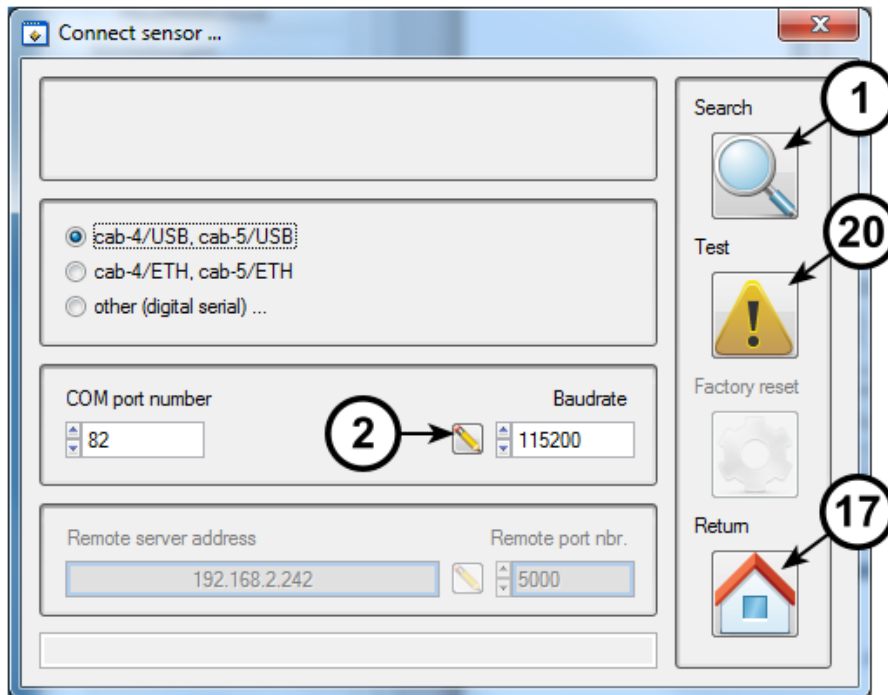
Connect sensor ...

cab-4/USB, cab-5/USB
cab-4/ETH, cab-5/ETH
other (digital serial) ...

COM port number
82
Baudrate
115200
2

Remote server address
192.168.2.242
Remote port nbr.
5000

Search
1
Test
20
Factory reset
Return
17